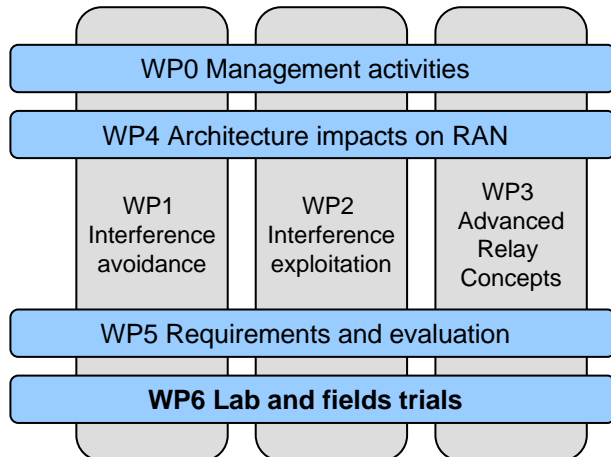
WP0 Management activities

WP4 Architecture impacts on RAN

WP1 Interference avoidance

WP2 Interference exploitation

WP3 Advanced Relay Concepts

WP5 Requirements and evaluation

WP6 Lab and fields trials